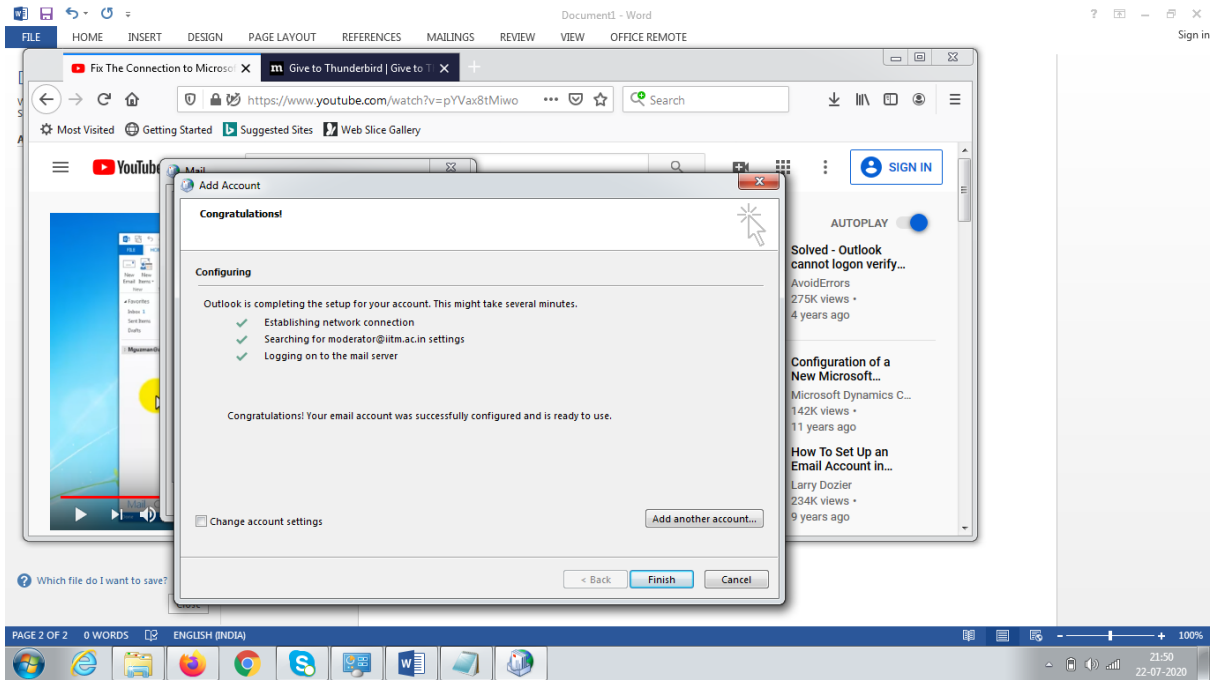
Document1 - Word

? Sign in

FILE HOME INSERT DESIGN PAGE LAYOUT REFERENCES MAILINGS REVIEW VIEW OFFICE REMOTE

Fix The Connection to Microso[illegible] | Give to Thunderbird | Give to T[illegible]

https://www.youtube.com/watch?v=pYVax8tMiwo

Search

Most Visited Getting Started Suggested Sites Web Slice Gallery

YouTube

Mail

SIGN IN

Add Account

Congratulations!

Configuring

Outlook is completing the setup for your account. This might take several minutes.

Establishing network connection

Searching for moderator@iitm.ac.in settings

Logging on to the mail server

Congratulations! Your email account was successfully configured and is ready to use.

Change account settings

Add another account...

< Back Finish Cancel

AUTOPLAY

Solved - Outlook cannot logon verify...
AvoidErrors
275K views •
4 years ago

Configuration of a New Microsoft...
Microsoft Dynamics C...
142K views •
11 years ago

How To Set Up an Email Account in...
Larry Dozier
234K views •
9 years ago

Which file do I want to save?

Close

PAGE 2 OF 2 0 WORDS ENGLISH (INDIA) 100%

21:50
22-07-2020